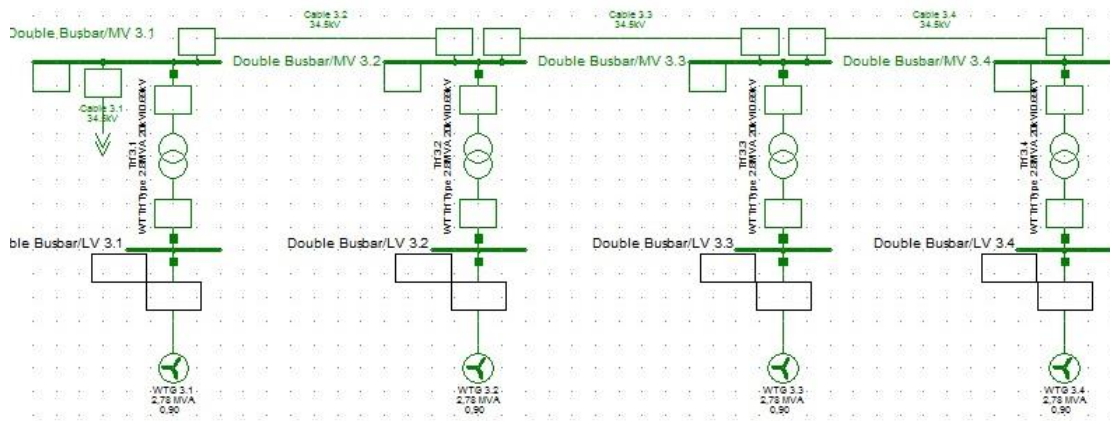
Cable 3.2
34.5kV

Cable 3.3
34.5kV

Cable 3.4
34.5kV

Double Busbar/MV 3.1

Double Busbar/MV 3.2

Double Busbar/MV 3.3

Double Busbar/MV 3.4

Cable 3.1
34.5kV

Trf 3.1
WT Trf Type 2.8MVA 20kV/0.69kV

Trf 3.2
WT Trf Type 2.8MVA 20kV/0.69kV

Trf 3.3
WT Trf Type 2.8MVA 20kV/0.69kV

Trf 3.4
WT Trf Type 2.8MVA 20kV/0.69kV

ble Busbar/LV 3.1

Double Busbar/LV 3.2

Double Busbar/LV 3.3

Double Busbar/LV 3.4

WTG 3.1
2,78 MVA
0,90

WTG 3.2
2,78 MVA
0,90

WTG 3.3
2,78 MVA
0,90

WTG 3.4
2,78 MVA
0,90